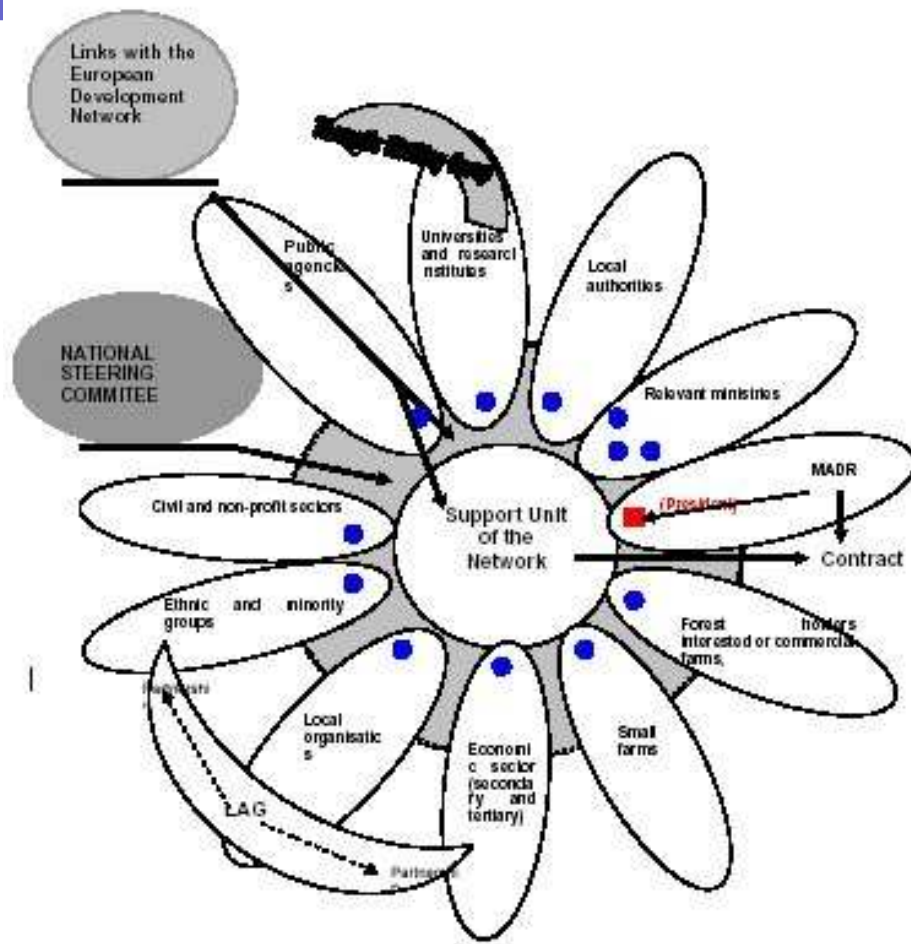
Links with the European Development Network

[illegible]

Public agencie s

Universities and research institutes

Local authorities

NATIONAL STEERING COMMITEE

Relevant ministries

MADR

(President)

Civil and non-profit sectors

Support Unit of the Network

Contract

Ethnic and minority groups

Forest holders interested or commercial farms,

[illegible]

Local organisatio s

Economi c sector (seconda ry and tertiary)

Small farms

LAG

Partnership